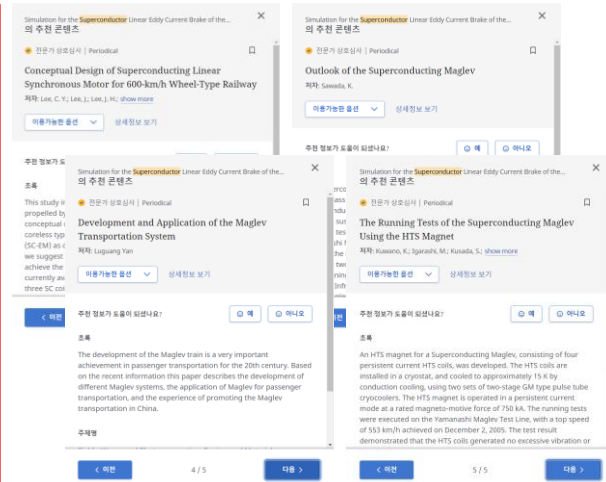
Simulation for the Superconductor Linear Eddy Current Brake of the...
의 추천 콘텐츠
×
전문가 상호심사 | Periodical
Conceptual Design of Superconducting Linear Synchronous Motor for 600-km/h Wheel-Type Railway
저자: Lee, C. Y.; Lee, J.; Lee, J. H.; show more
이용가능한 옵션
상세정보 보기
추천 정보가 도
초록
This study in propelled by conceptual coreless typ (SC-EM) as c we suggest achieve the currently av three SC coi
< 이전

Simulation for the Superconductor Linear Eddy Current Brake of the...
의 추천 콘텐츠
×
전문가 상호심사 | Periodical
Outlook of the Superconducting Maglev
저자: Sawada, K.
이용가능한 옵션
상세정보 보기
추천 정보가 도움이 되셨나요?
예
아니오

Simulation for the Superconductor Linear Eddy Current Brake of the...
의 추천 콘텐츠
×
전문가 상호심사 | Periodical
Development and Application of the Maglev Transportation System
저자: Luguang Yan
이용가능한 옵션
상세정보 보기
추천 정보가 도움이 되셨나요?
예
아니오
초록
The development of the Maglev train is a very important achievement in passenger transportation for the 20th century. Based on the recent information this paper describes the development of different Maglev systems, the application of Maglev for passenger transportation, and the experience of promoting the Maglev transportation in China.
주제별
< 이전
4 / 5
다음 >

Simulation for the Superconductor Linear Eddy Current Brake of the...
의 추천 콘텐츠
×
전문가 상호심사 | Periodical
The Running Tests of the Superconducting Maglev Using the HTS Magnet
저자: Kuwano, K.; Igarashi, M.; Kusada, S.; show more
이용가능한 옵션
상세정보 보기
추천 정보가 도움이 되셨나요?
예
아니오
초록
An HTS magnet for a Superconducting Maglev, consisting of four persistent current HTS coils, was developed. The HTS coils are installed in a cryostat, and cooled to approximately 15 K by conduction cooling, using two sets of two-stage GM type pulse tube cryocoolers. The HTS magnet is operated in a persistent current mode at a rated magneto-motive force of 750 kA. The running tests were executed on the Yamanashi Maglev Test Line, with a top speed of 553 km/h achieved on December 2, 2005. The test result demonstrated that the HTS coils generated no excessive vibration or
< 이전
5 / 5
다음 >